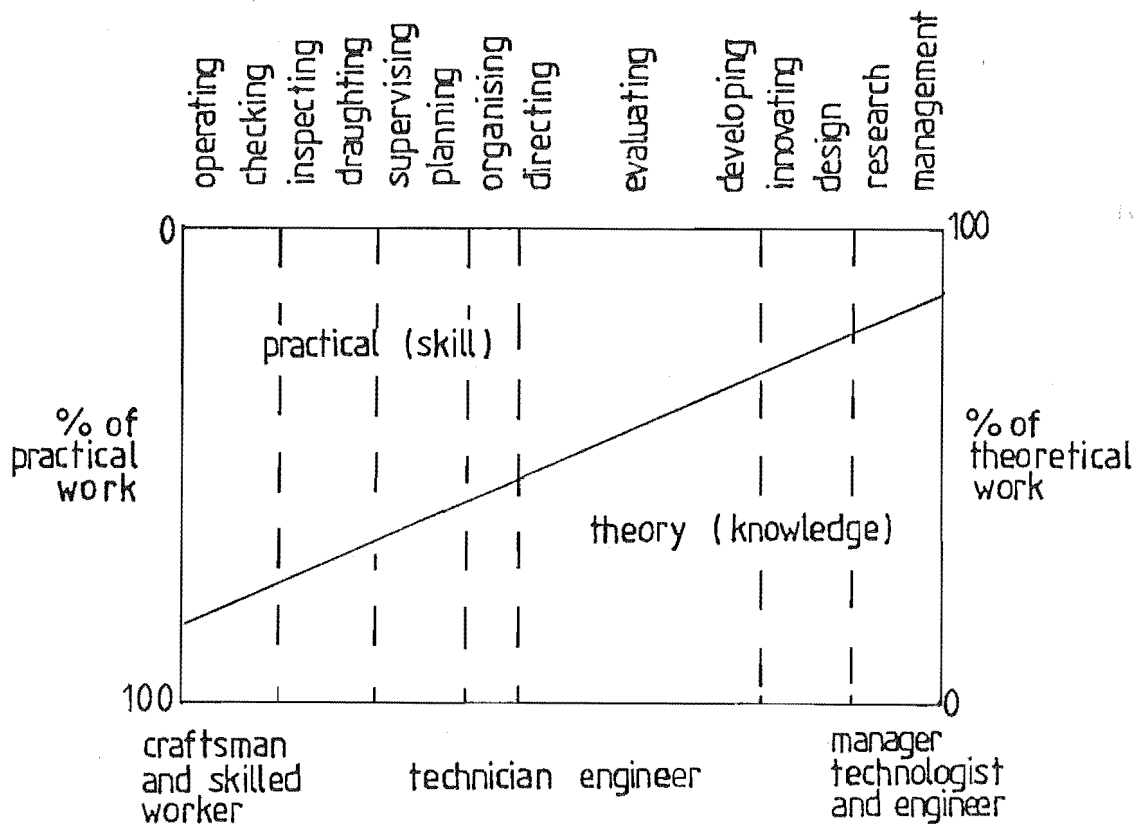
operating
checking
inspecting
draughting
supervising
planning
organising
directing
evaluating
developing
innovating
design
research
management

0

100

practical (skill)

% of practical work

% of theoretical work

theory (knowledge)

100

0

craftsman and skilled worker

technician engineer

manager technologist and engineer